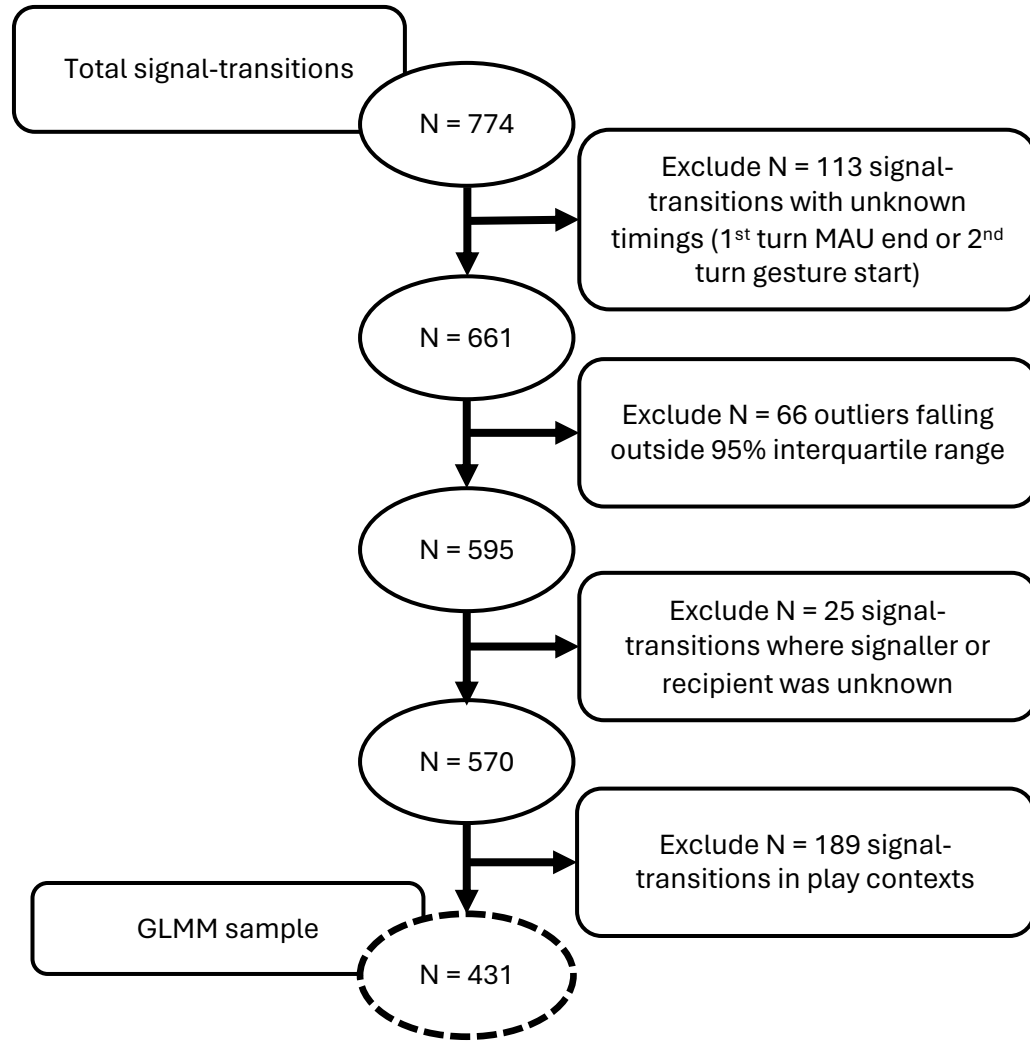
Total signal-transitions

N = 774

Exclude N = 113 signal-transitions with unknown timings (1$^{st}$ turn MAU end or 2$^{nd}$ turn gesture start)

N = 661

Exclude N = 66 outliers falling outside 95% interquartile range

N = 595

Exclude N = 25 signal-transitions where signaller or recipient was unknown

N = 570

Exclude N = 189 signal-transitions in play contexts

GLMM sample

N = 431